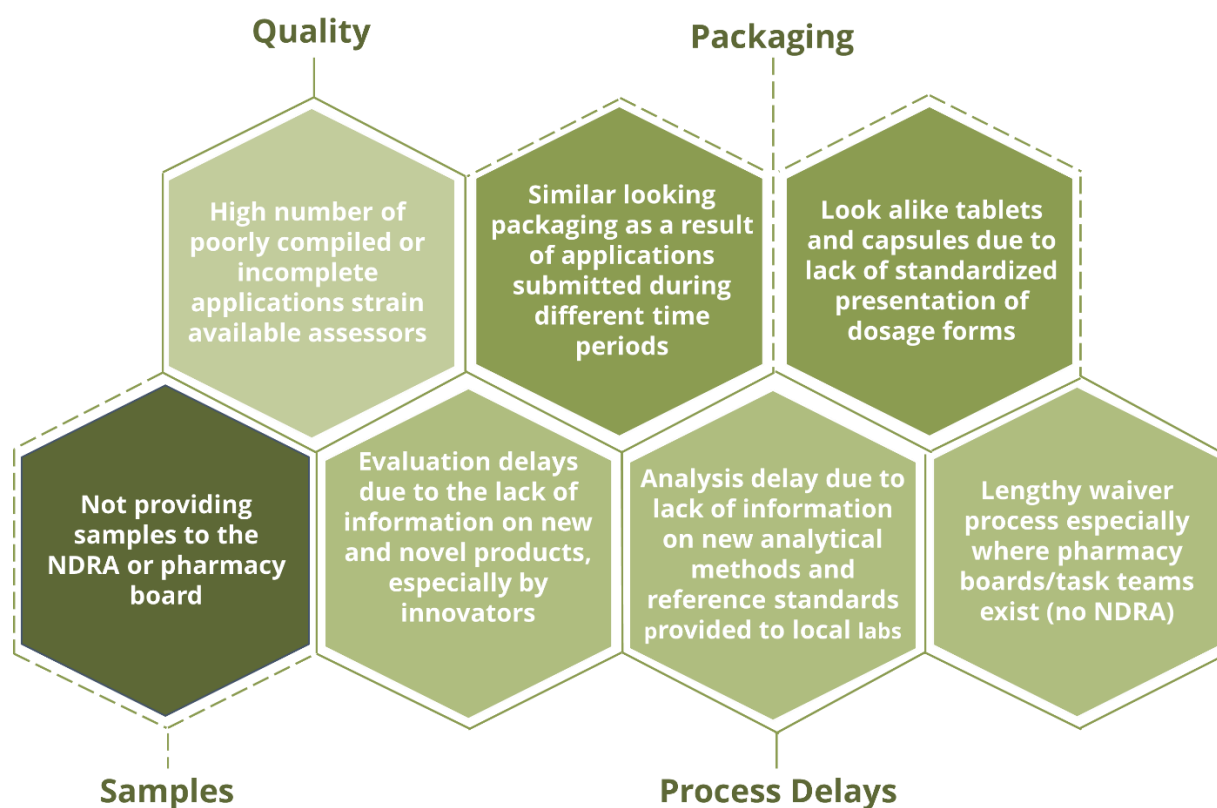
Quality

Packaging

High number of poorly compiled or incomplete applications strain available assessors

Similar looking packaging as a result of applications submitted during different time periods

Look alike tablets and capsules due to lack of standardized presentation of dosage forms

Not providing samples to the NDRA or pharmacy board

Evaluation delays due to the lack of information on new and novel products, especially by innovators

Analysis delay due to lack of information on new analytical methods and reference standards provided to local labs

Lengthy waiver process especially where pharmacy boards/task teams exist (no NDRA)

Samples

Process Delays